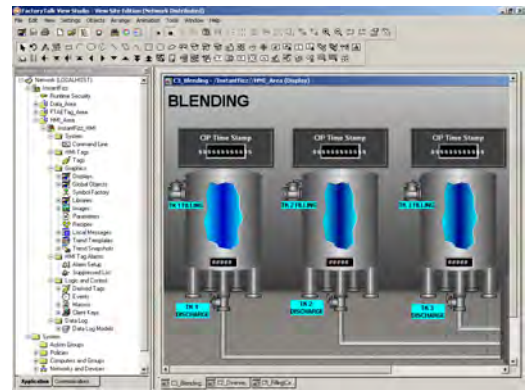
FactoryTalk View Studio - View Site Edition (Network Distributed)
File Edit View Settings Objects Arrange Animation Tools Window Help

Network (LOCALHOST)
InstantFizz
Runtime Security
Data_Area
FTAETag_Area
HMI_Area
InstantFizz_HMI
System
Command Line
HMI Tags
Tags
Graphics
Displays
Global Objects
Symbol Factory
Libraries
Images
Parameters
Recipes
Local Messages
Trend Templates
Trend Snapshots
HMI Tag Alarms
Alarm Setup
Suppressed List
Logic and Control
Derived Tags
Events
Macros
Client Keys
Data Log
Data Log Models
System
Action Groups
Policies
Computers and Groups
Networks and Devices
Application Communications

C3_Blending - /InstantFizz/HMI_Area/ (Display)
BLENDING
CIP Time Stamp
########
CIP Time Stamp
########
CIP Time Stamp
########
TK 1 FILLING
TK 2 FILLING
TK 3 FILLING
####
####
####
TK 1 DISCHARGE
TK 2 DISCHARGE
TK 3 DISCHARGE

C3_Blending C3_Overview C3_FillingCo